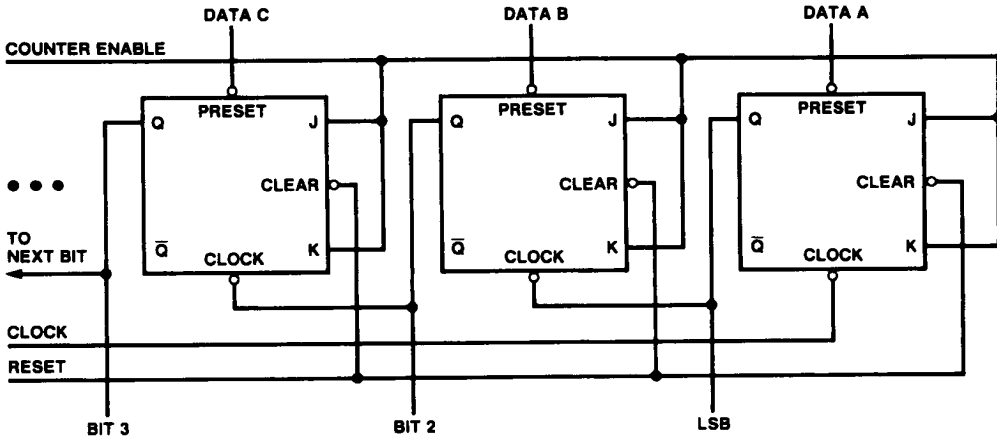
DATA C
DATA B
DATA A
COUNTER ENABLE

Q
PRESET
J
CLEAR
$\overline{Q}$
CLOCK
K

Q
PRESET
J
CLEAR
$\overline{Q}$
CLOCK
K

Q
PRESET
J
CLEAR
$\overline{Q}$
CLOCK
K

• • •
TO
NEXT BIT
CLOCK
RESET
BIT 3
BIT 2
LSB